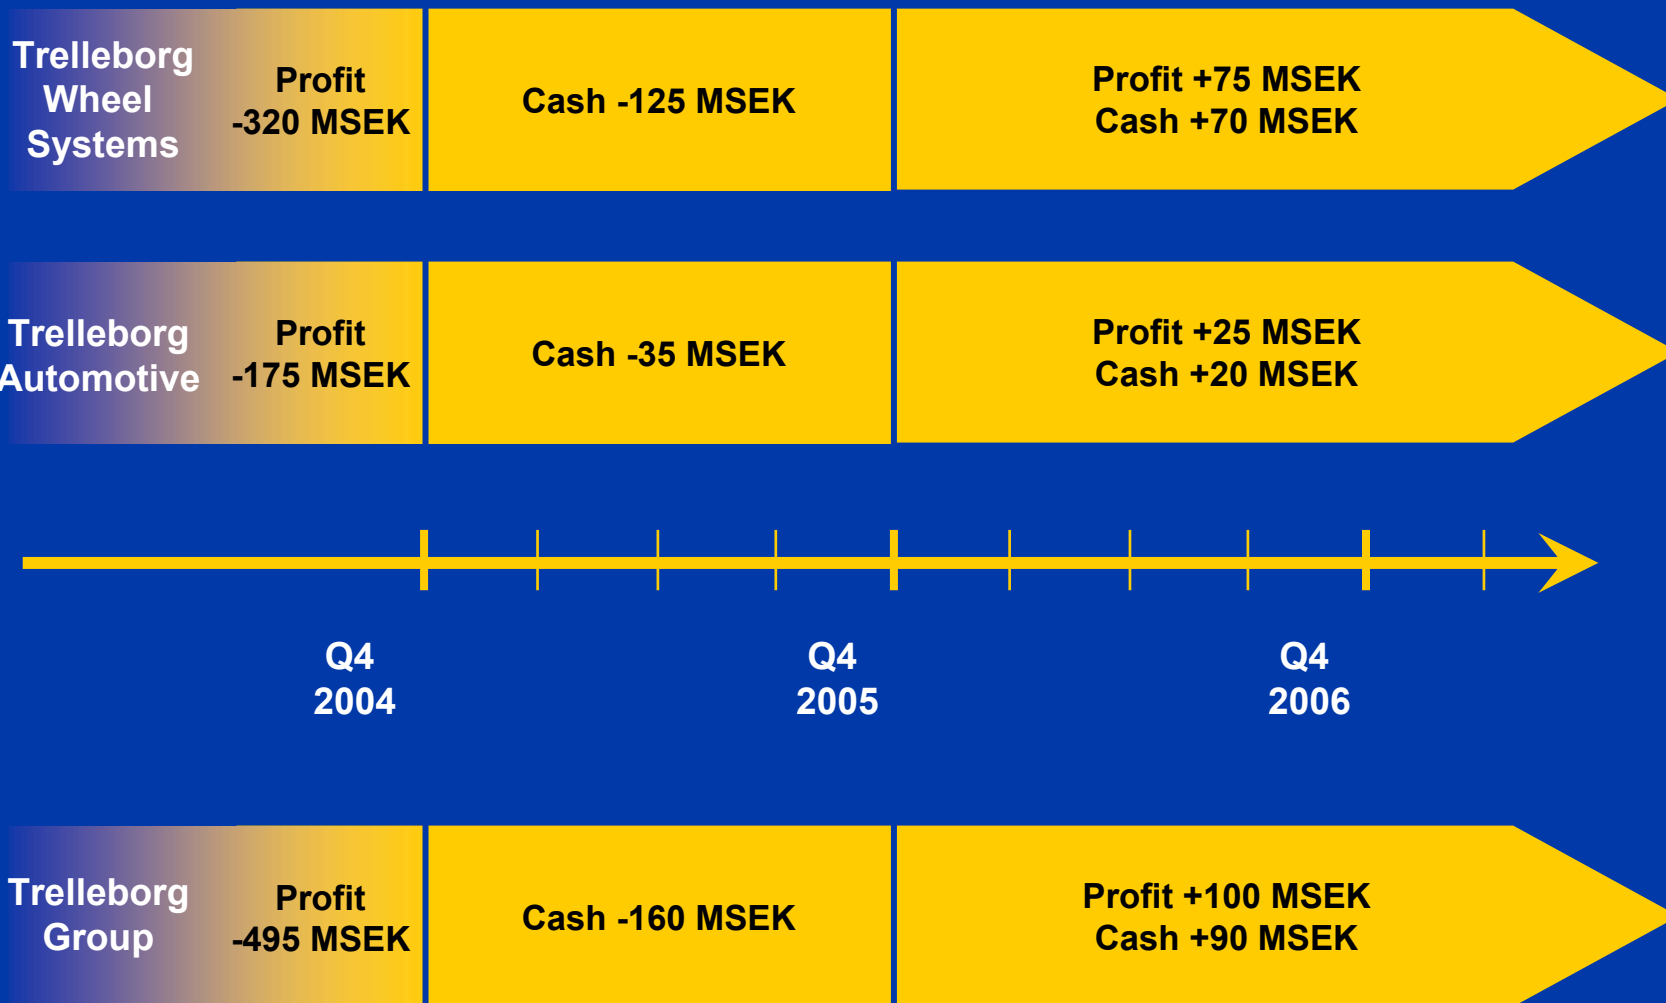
Trelleborg Wheel Systems

Profit -320 MSEK

Cash -125 MSEK

Profit +75 MSEK
Cash +70 MSEK

Trelleborg Automotive

Profit -175 MSEK

Cash -35 MSEK

Profit +25 MSEK
Cash +20 MSEK

Q4 2004

Q4 2005

Q4 2006

Trelleborg Group

Profit -495 MSEK

Cash -160 MSEK

Profit +100 MSEK
Cash +90 MSEK